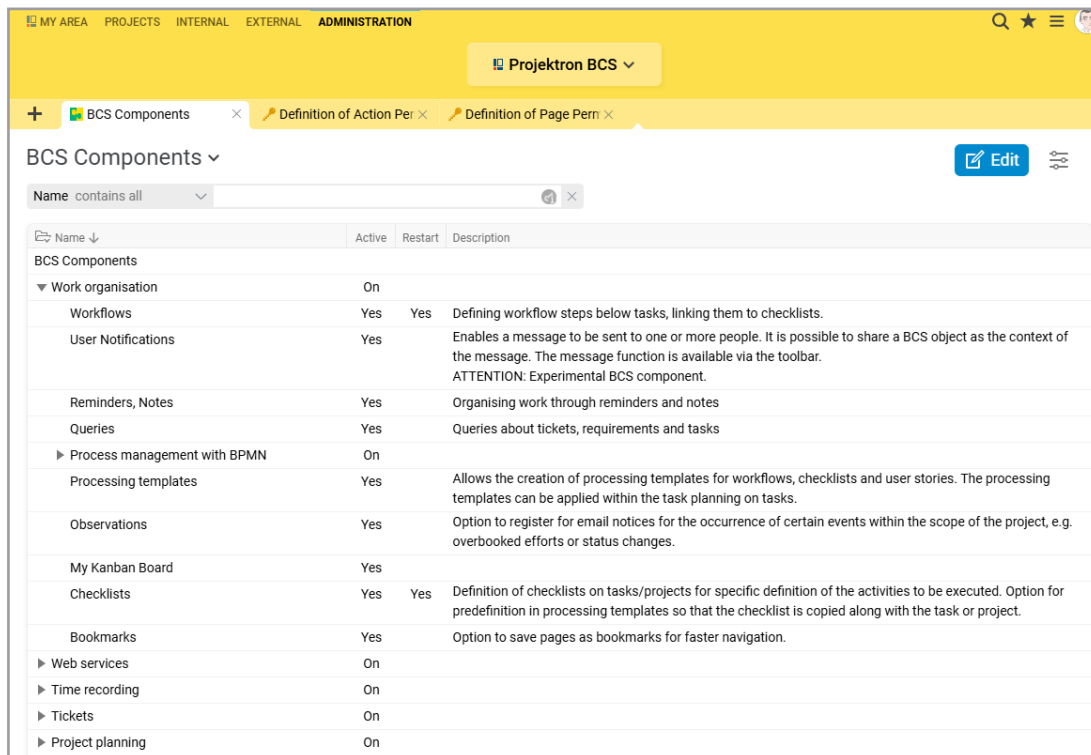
MY AREA PROJECTS INTERNAL EXTERNAL ADMINISTRATION

Projektron BCS

+ BCS Components × Definition of Action Per × Definition of Page Pern ×

BCS Components

Edit

Name contains all

| Name ↓ | Active | Restart | Description |
|---|---|---|---|
| BCS Components | | | |
| ▼ Work organisation | On | | |
| Workflows | Yes | Yes | Defining workflow steps below tasks, linking them to checklists. |
| User Notifications | Yes | | Enables a message to be sent to one or more people. It is possible to share a BCS object as the context of the message. The message function is available via the toolbar. ATTENTION: Experimental BCS component. |
| Reminders, Notes | Yes | | Organising work through reminders and notes |
| Queries | Yes | | Queries about tickets, requirements and tasks |
| ▶ Process management with BPMN | On | | |
| Processing templates | Yes | | Allows the creation of processing templates for workflows, checklists and user stories. The processing templates can be applied within the task planning on tasks. |
| Observations | Yes | | Option to register for email notices for the occurrence of certain events within the scope of the project, e.g. overbooked efforts or status changes. |
| My Kanban Board | Yes | | |
| Checklists | Yes | Yes | Definition of checklists on tasks/projects for specific definition of the activities to be executed. Option for predefinition in processing templates so that the checklist is copied along with the task or project. |
| Bookmarks | Yes | | Option to save pages as bookmarks for faster navigation. |
| ▶ Web services | On | | |
| ▶ Time recording | On | | |
| ▶ Tickets | On | | |
| ▶ Project planning | On | | |